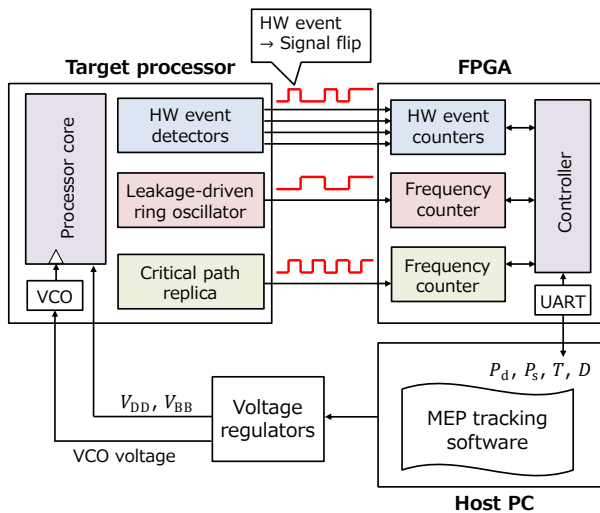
HW event → Signal flip

Target processor

FPGA

Processor core

HW event detectors

Leakage-driven ring oscillator

Critical path replica

VCO

HW event counters

Frequency counter

Frequency counter

Controller

UART

$P_{\mathrm{d}}$, $P_{\mathrm{s}}$, $T$, $D$

$V_{\mathrm{DD}}$, $V_{\mathrm{BB}}$

Voltage regulators

MEP tracking software

VCO voltage

Host PC